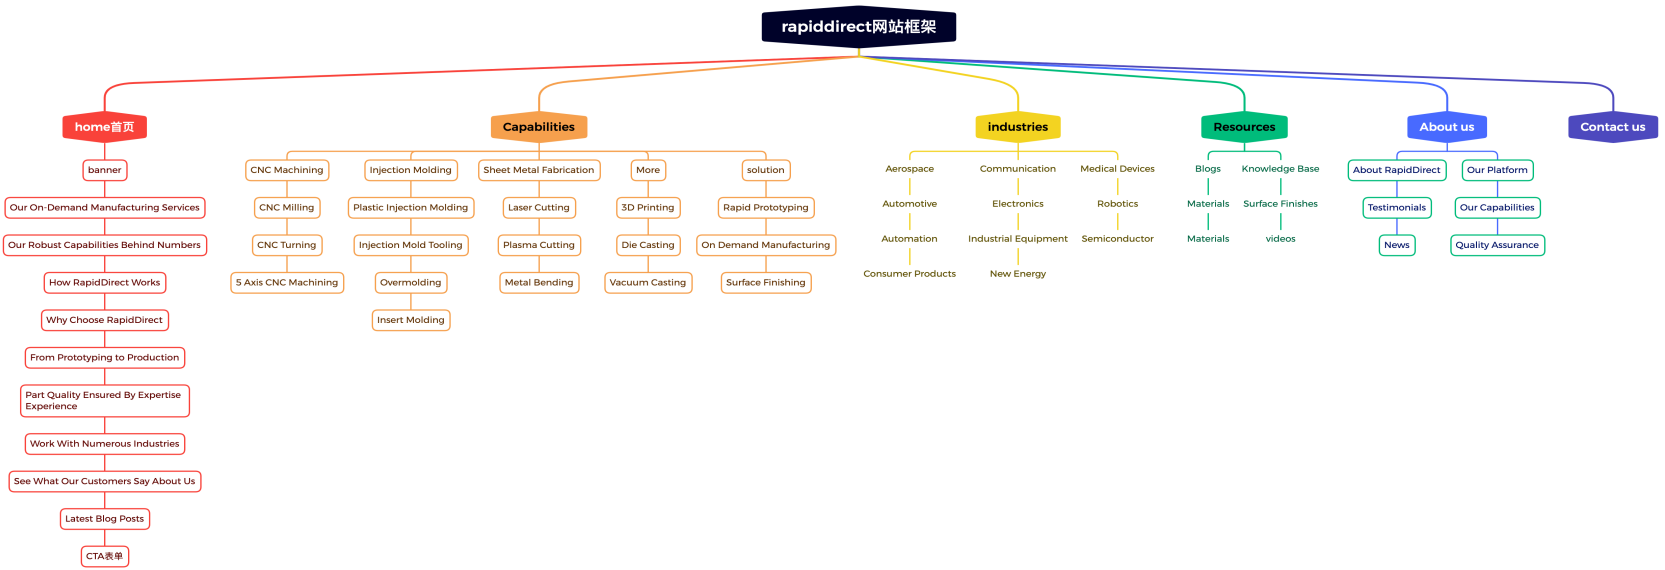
rapiddirect网站框架

home首页

banner

Our On-Demand Manufacturing Services

Our Robust Capabilities Behind Numbers

How RapidDirect Works

Why Choose RapidDirect

From Prototyping to Production

Part Quality Ensured By Expertise Experience

Work With Numerous Industries

See What Our Customers Say About Us

Latest Blog Posts

CTA表单

Capabilities

CNC Machining

CNC Milling

CNC Turning

5 Axis CNC Machining

Injection Molding

Plastic Injection Molding

Injection Mold Tooling

Overmolding

Insert Molding

Sheet Metal Fabrication

Laser Cutting

Plasma Cutting

Metal Bending

More

3D Printing

Die Casting

Vacuum Casting

solution

Rapid Prototyping

On Demand Manufacturing

Surface Finishing

industries

Aerospace

Automotive

Automation

Consumer Products

Communication

Electronics

Industrial Equipment

New Energy

Medical Devices

Robotics

Semiconductor

Resources

Blogs

Materials

Materials

Knowledge Base

Surface Finishes

videos

About us

About RapidDirect

Testimonials

News

Our Platform

Our Capabilities

Quality Assurance

Contact us